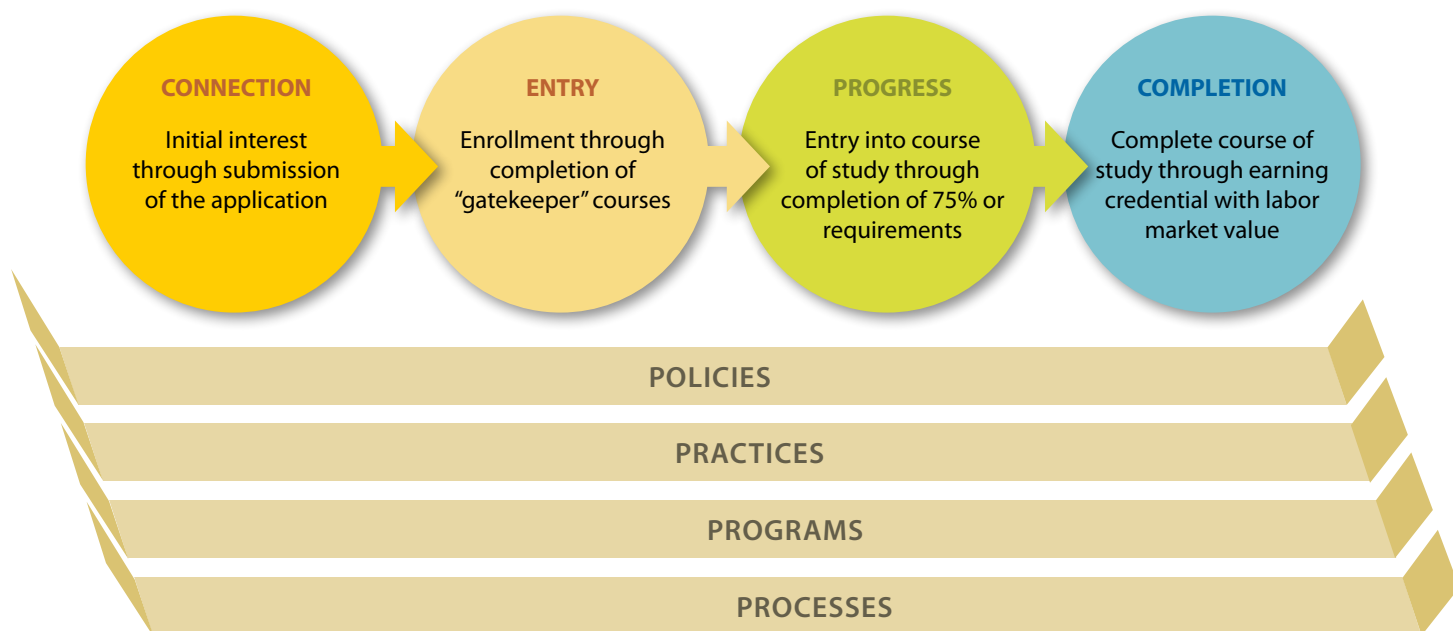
CONNECTION
Initial interest through submission of the application

ENTRY
Enrollment through completion of "gatekeeper" courses

PROGRESS
Entry into course of study through completion of 75% or requirements

COMPLETION
Complete course of study through earning credential with labor market value

POLICIES

PRACTICES

PROGRAMS

PROCESSES